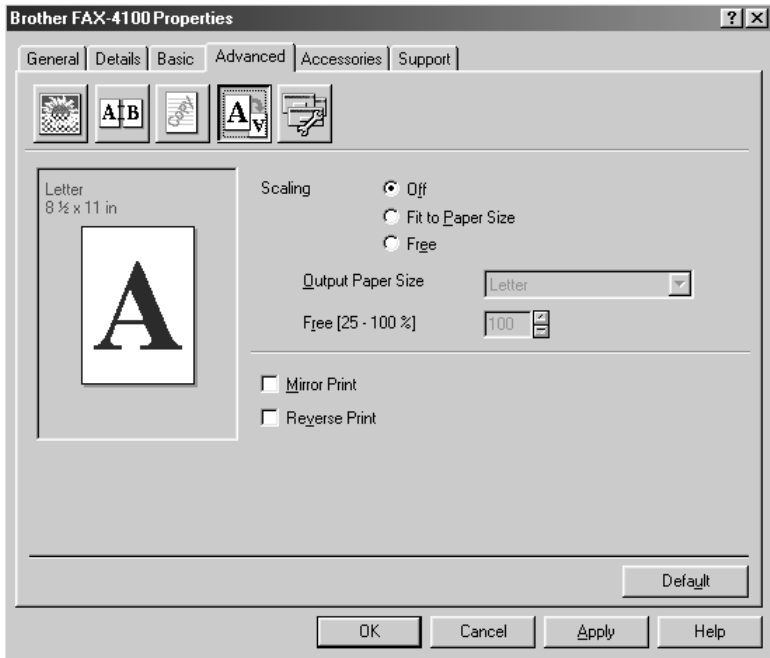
Brother FAX-4100 Properties

?

General | Details | Basic | Advanced | Accessories | Support

A|B

Copy

A

Letter
8 ½ x 11 in

A

Scaling
Off
Fit to Paper Size
Free

Output Paper Size
Letter

Free [25 - 100 %]
100

Mirror Print
Reverse Print

Default

OK
Cancel
Apply
Help